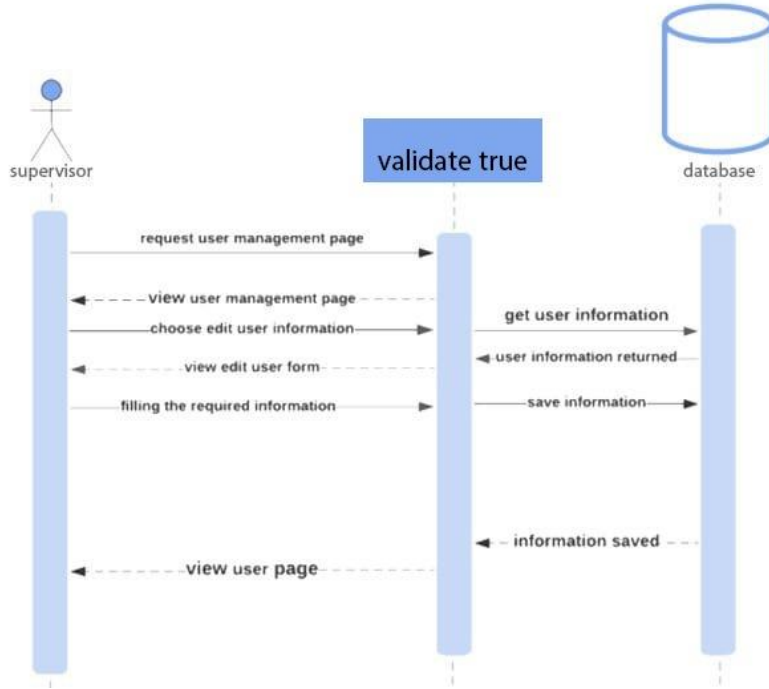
supervisor

validate true

database

request user management page

view user management page

choose edit user information

get user information

user information returned

view edit user form

filling the required information

save information

information saved

view user page